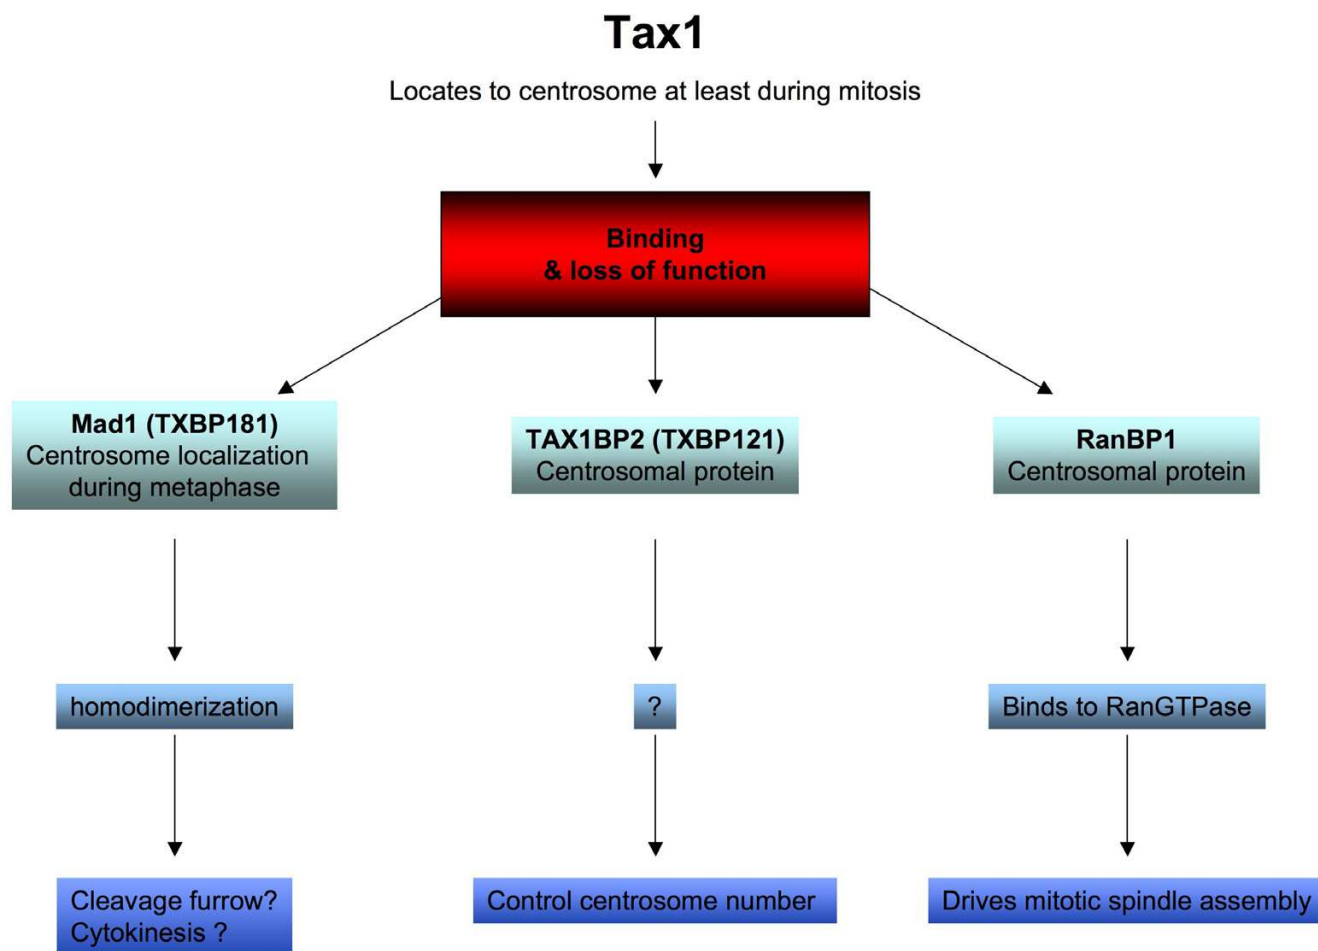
Tax1

Locates to centrosome at least during mitosis

Binding & loss of function

Mad1 (TXBP181)
Centrosome localization during metaphase

TAX1BP2 (TXBP121)
Centrosomal protein

RanBP1
Centrosomal protein

homodimerization

?

Binds to RanGTPase

Cleavage furrow?
Cytokinesis ?

Control centrosome number

Drives mitotic spindle assembly